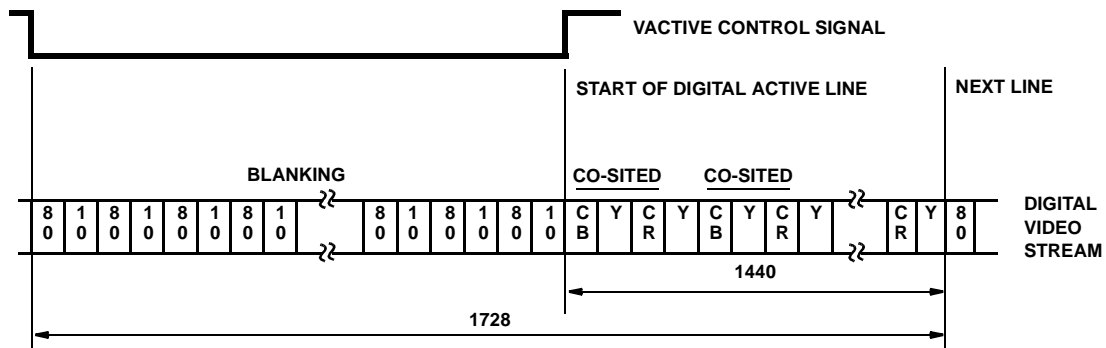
VACTIVE CONTROL SIGNAL

START OF DIGITAL ACTIVE LINE

NEXT LINE

BLANKING

CO-SITED

CO-SITED

| 80 | 10 | 80 | 10 | 80 | 10 | 80 | 10 | 80 | 10 | 80 | 10 | 80 | 10 | CB | Y | CR | Y | CB | Y | CR | Y | CR | Y | 80 |
|---|---|---|---|---|---|---|---|---|---|---|---|---|---|---|---|---|---|---|---|---|---|---|---|---|

DIGITAL VIDEO STREAM

1440

1728